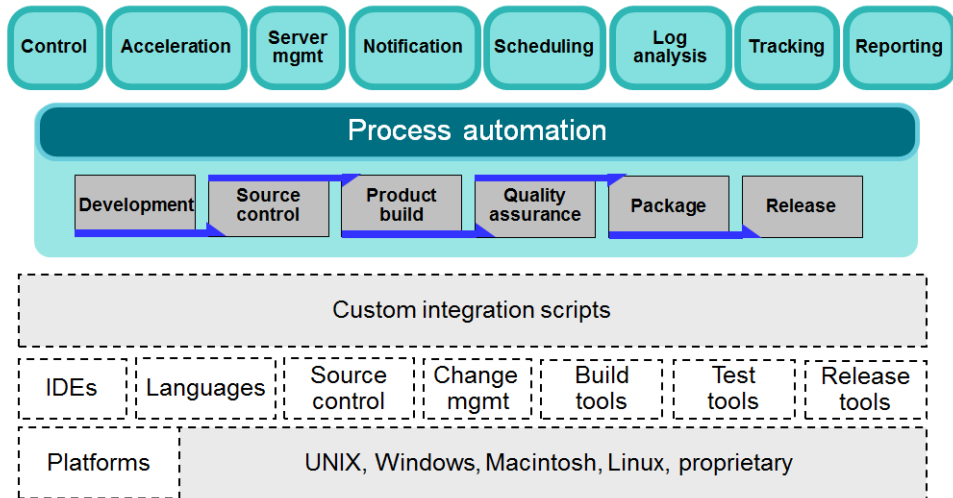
Control

Acceleration

Server mgmt

Notification

Scheduling

Log analysis

Tracking

Reporting

Process automation

Development

Source control

Product build

Quality assurance

Package

Release

Custom integration scripts

IDEs

Languages

Source control

Change mgmt

Build tools

Test tools

Release tools

Platforms

UNIX, Windows, Macintosh, Linux, proprietary